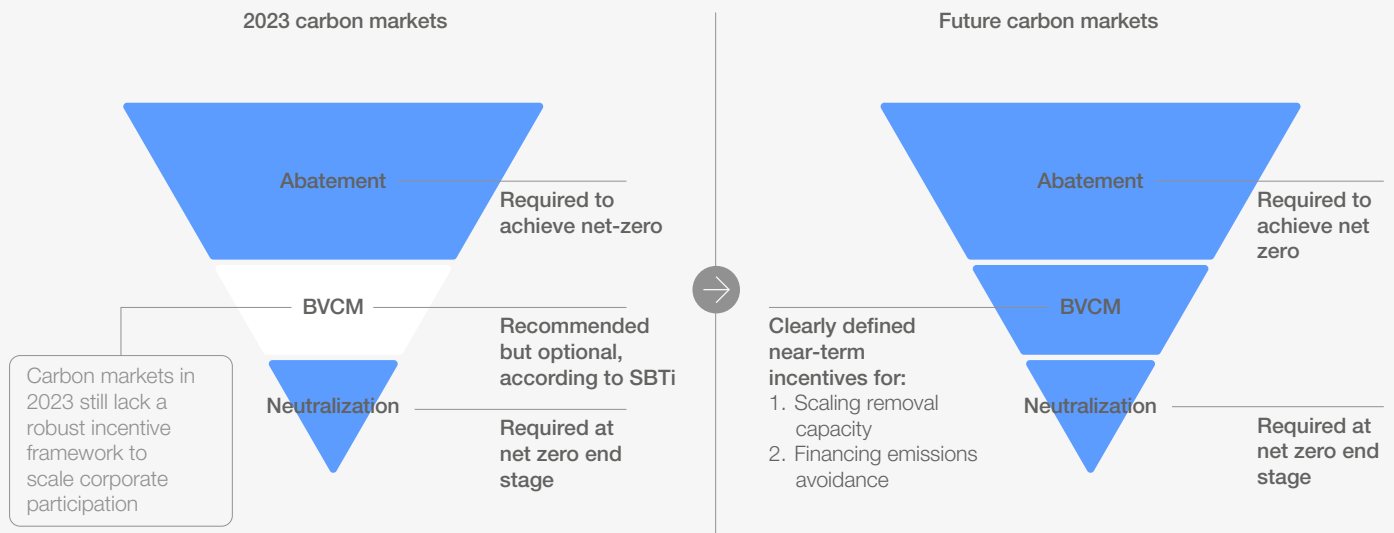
2023 carbon markets

Abatement

Required to achieve net-zero

BVCM

Recommended but optional, according to SBTi

Carbon markets in 2023 still lack a robust incentive framework to scale corporate participation

Neutralization

Required at net zero end stage

Future carbon markets

Abatement

Required to achieve net zero

BVCM

Clearly defined near-term incentives for:
1. Scaling removal capacity
2. Financing emissions avoidance

Neutralization

Required at net zero end stage